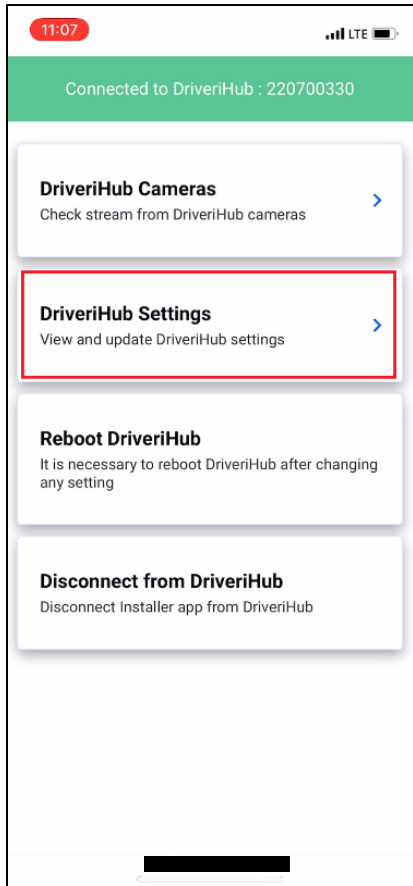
11:07
LTE

Connected to DriveriHub : 220700330

DriveriHub Cameras
Check stream from DriveriHub cameras

DriveriHub Settings
View and update DriveriHub settings

Reboot DriveriHub
It is necessary to reboot DriveriHub after changing any setting

Disconnect from DriveriHub
Disconnect Installer app from DriveriHub